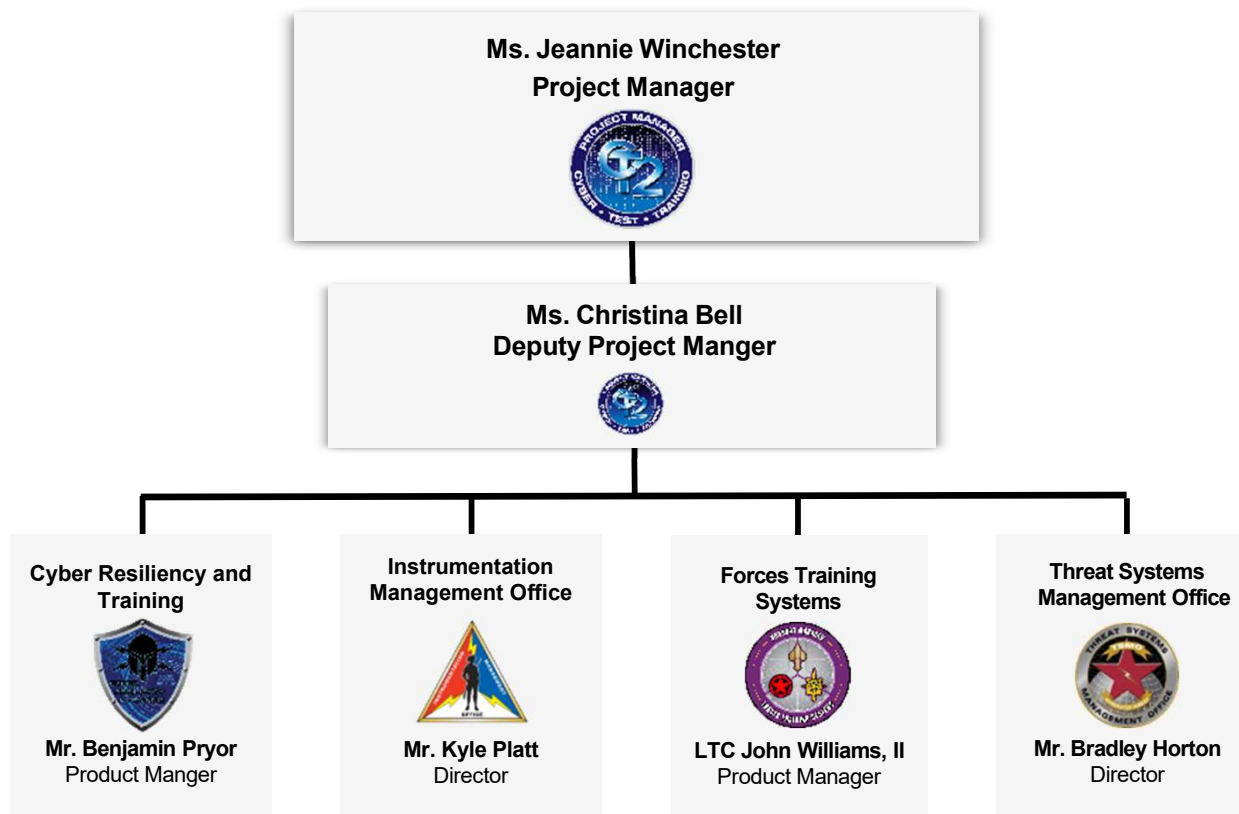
Ms. Jeannie Winchester
Project Manager

PROJECT MANAGER
CT2
CYBER • TEST • TRAINING

Ms. Christina Bell
Deputy Project Manger

Cyber Resiliency and Training

Mr. Benjamin Pryor
Product Manger

Instrumentation Management Office

Mr. Kyle Platt
Director

Forces Training Systems

LTC John Williams, II
Product Manager

Threat Systems Management Office

THREAT SYSTEMS
TSMO
MANAGEMENT OFFICE

Mr. Bradley Horton
Director